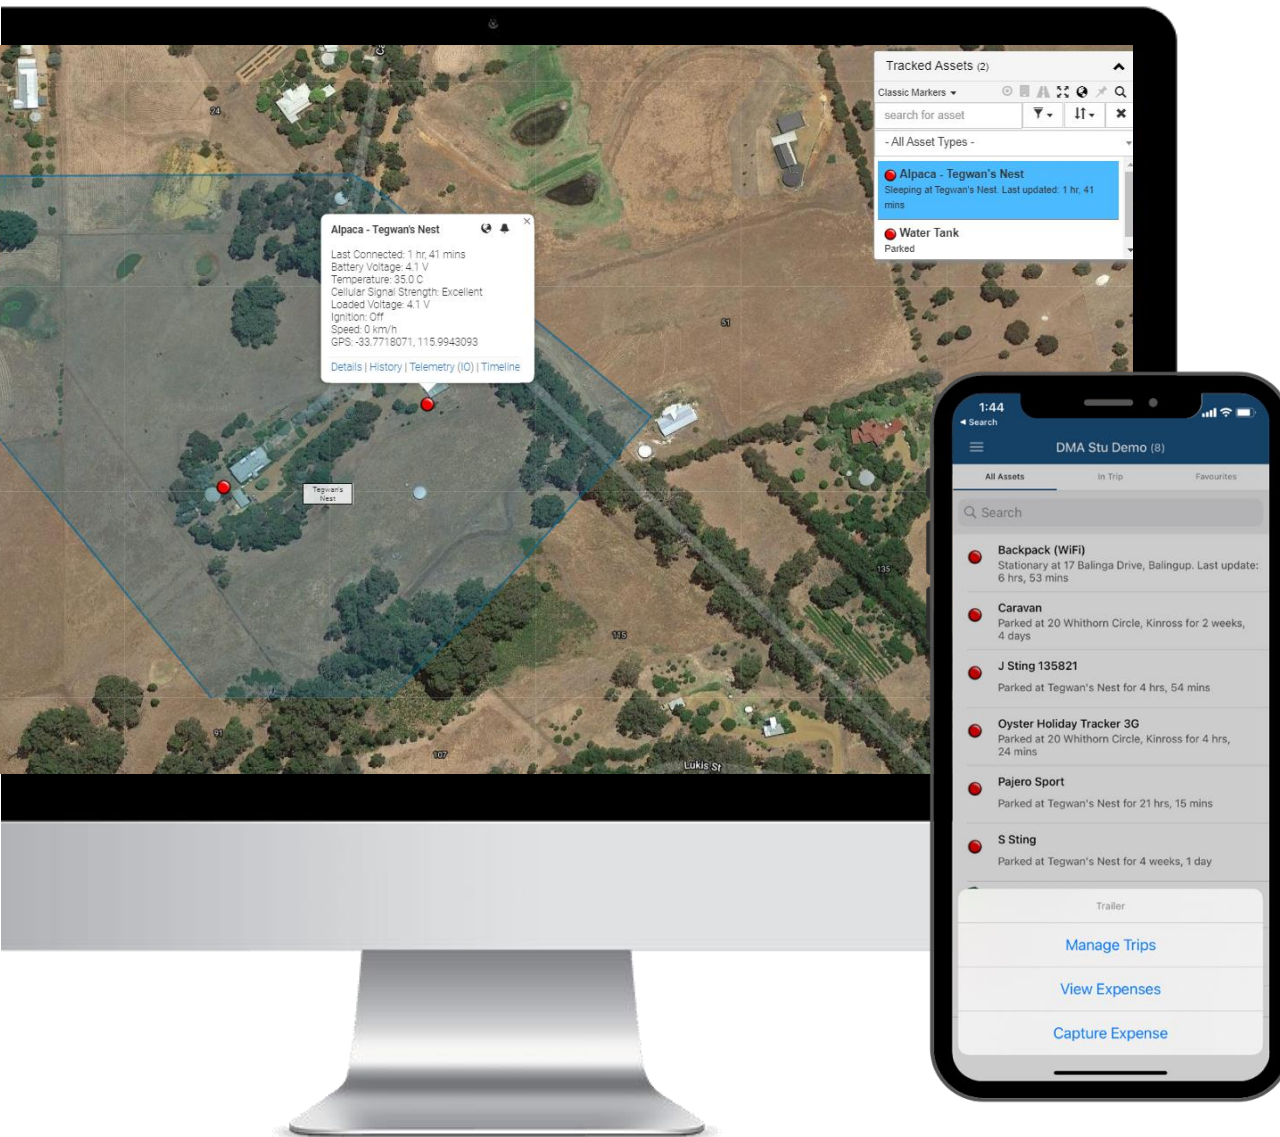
Tracked Assets (2)

Classic Markers

search for asset

- All Asset Types -

Alpaca - Tegwan's Nest
Sleeping at Tegwan's Nest. Last updated: 1 hr, 41 mins

Water Tank
Parked

Alpaca - Tegwan's Nest

Last Connected: 1 hr, 41 mins
Battery Voltage: 4.1 V
Temperature: 35.0 C
Cellular Signal Strength: Excellent
Loaded Voltage: 4.1 V
Ignition: Off
Speed: 0 km/h
GPS: -33.7718071, 115.9943093

Details | History | Telemetry (IO) | Timeline

Tegwan's Nest

24

51

135

115

91

107

Lukis St

1:44
◂ Search

DMA Stu Demo (8)

All Assets

In Trip

Favourites

Search

Backpack (WiFi)
Stationary at 17 Balinga Drive, Balingup. Last update: 6 hrs, 53 mins

Caravan
Parked at 20 Whithorn Circle, Kinross for 2 weeks, 4 days

J Sting 135821
Parked at Tegwan's Nest for 4 hrs, 54 mins

Oyster Holiday Tracker 3G
Parked at 20 Whithorn Circle, Kinross for 4 hrs, 24 mins

Pajero Sport
Parked at Tegwan's Nest for 21 hrs, 15 mins

S Sting
Parked at Tegwan's Nest for 4 weeks, 1 day

Trailer

Manage Trips

View Expenses

Capture Expense